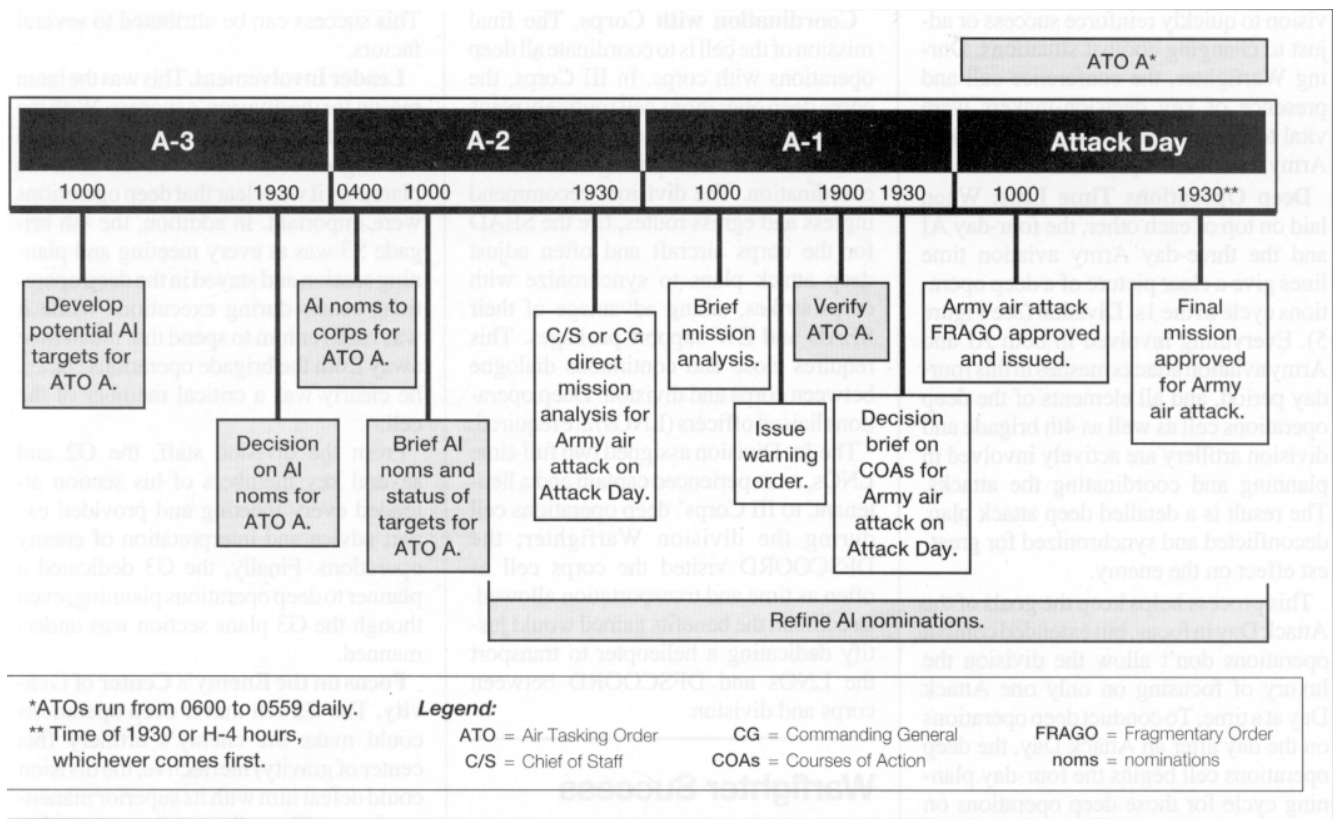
ATO A*

A-3

A-2

A-1

Attack Day

1000 1930 0400 1000 1930 1000 1900 1930 1000 1930**

Develop potential AI targets for ATO A.

AI noms to corps for ATO A.

Decision on AI noms for ATO A.

Brief AI noms and status of targets for ATO A.

C/S or CG direct mission analysis for Army air attack on Attack Day.

Brief mission analysis.

Verify ATO A.

Issue warning order.

Decision brief on COAs for Army air attack on Attack Day.

Army air attack FRAGO approved and issued.

Final mission approved for Army air attack.

Refine AI nominations.

*ATOs run from 0600 to 0559 daily.
** Time of 1930 or H-4 hours, whichever comes first.

Legend:

| | | |
|---|---|---|
| ATO = Air Tasking Order | CG = Commanding General | FRAGO = Fragmentary Order |
| C/S = Chief of Staff | COAs = Courses of Action | noms = nominations |